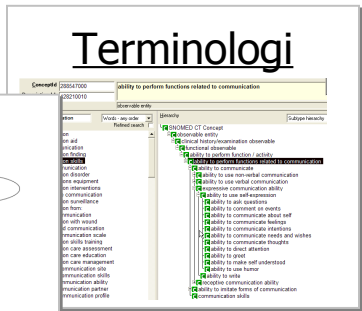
Terminologi

ConceptId 288547000 ability to perform functions related to communication
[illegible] 28210010
observable entity
Words - any order
Refined search
Hierarchy
Subtype hierarchy

on
on aid
unication
on finding
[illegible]
nunication
on disorder
one equipment
on interventions
communication
on surveillance
on from
mmunication
on with wound
communication
mmunication scale
on skills training
on care assessment
on care education
on care management
mmunication site
communication skills
mmunication ability
mmunication partner
mmunication profile

SNOMED CT Concept
observable entity
clinical history/examination observable
functional observable
ability to perform function / activity
ability to perform functions related to communication
ability to communicate
ability to use non-verbal communication
ability to use verbal communication
expressive communication ability
ability to use self-expression
ability to ask questions
ability to comment on events
ability to communicate about self
ability to communicate feelings
ability to communicate intentions
ability to communicate needs and wishes
ability to communicate thoughts
ability to direct attention
ability to greet
ability to make self understood
ability to use humor
ability to write
receptive communication ability
ability to imitate forms of communication
communication skills